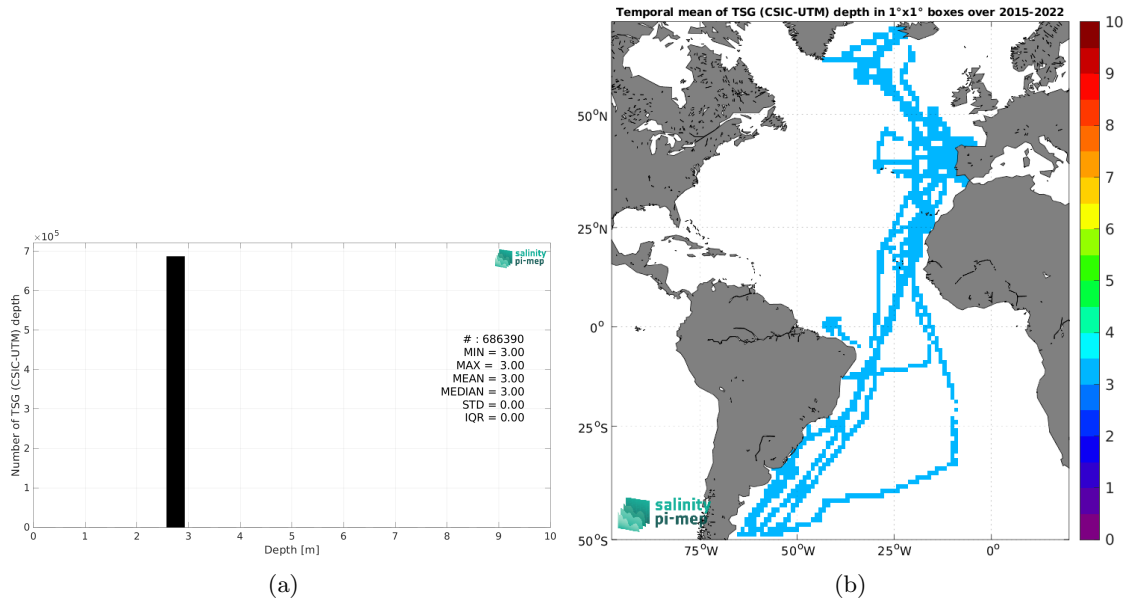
$\times10^5$

7
6
5
4
3
2
1
0

Number of TSG (CSIC-UTM) depth

salinity pi-mep

# : 686390
MIN = 3.00
MAX = 3.00
MEAN = 3.00
MEDIAN = 3.00
STD = 0.00
IQR = 0.00

0 1 2 3 4 5 6 7 8 9 10
Depth [m]

(a)

Temporal mean of TSG (CSIC-UTM) depth in 1°x1° boxes over 2015-2022

50$^o$N
25$^o$N
0$^o$
25$^o$S
50$^o$S

75$^o$W 50$^o$W 25$^o$W 0$^o$

salinity pi-mep

10
9
8
7
6
5
4
3
2
1
0

(b)